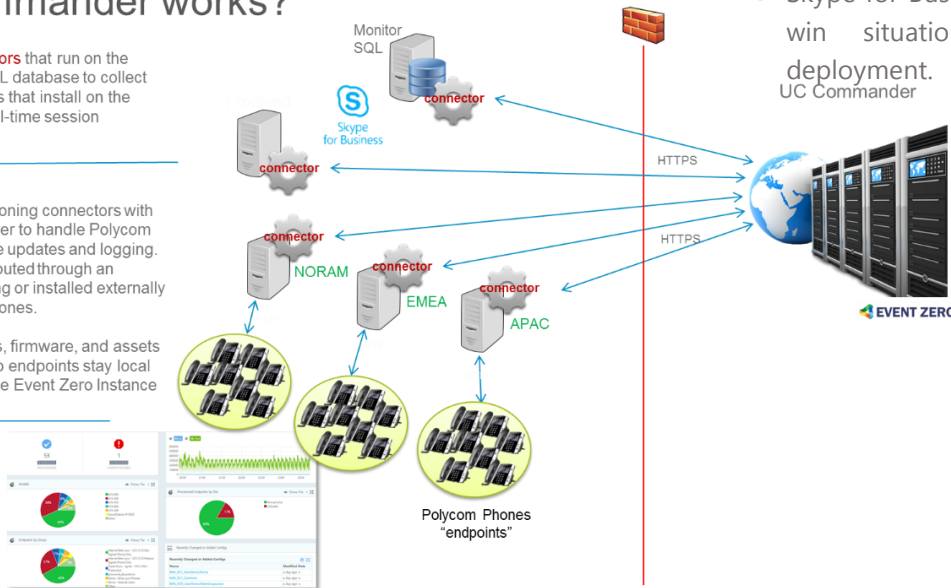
mander works?

ors that run on the L database to collect s that install on the l-time session

oning connectors with er to handle Polycom e updates and logging. buted through an g or installed externally ones.

, firmware, and assets o endpoints stay local e Event Zero Instance

Skype for Bus win situatio deployment.

Monitor SQL

connector

Skype for Business

connector

connector

NORAM

connector

EMEA

connector

APAC

HTTPS

HTTPS

UC Commander

EVENT ZERO

Polycom Phones "endpoints"

53

1